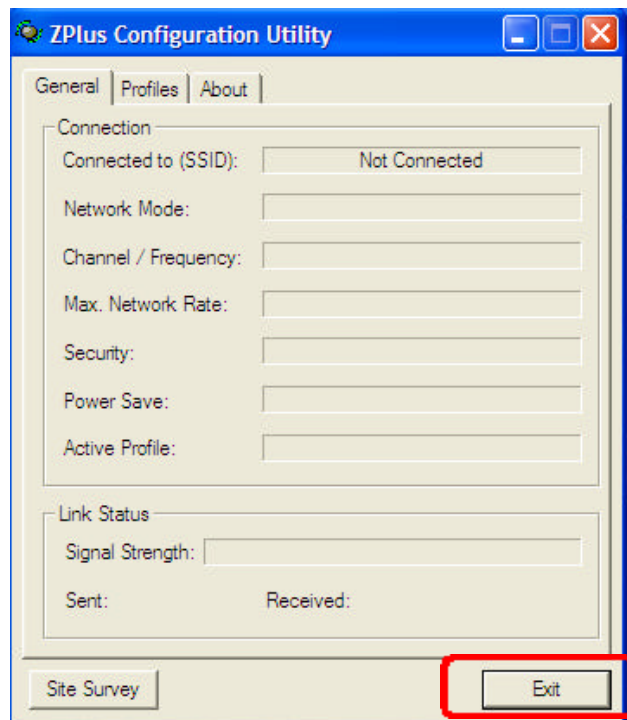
ZPlus Configuration Utility

General | Profiles | About

Connection
Connected to (SSID): Not Connected
Network Mode:
Channel / Frequency:
Max. Network Rate:
Security:
Power Save:
Active Profile:

Link Status
Signal Strength:
Sent: Received:

Site Survey
Exit